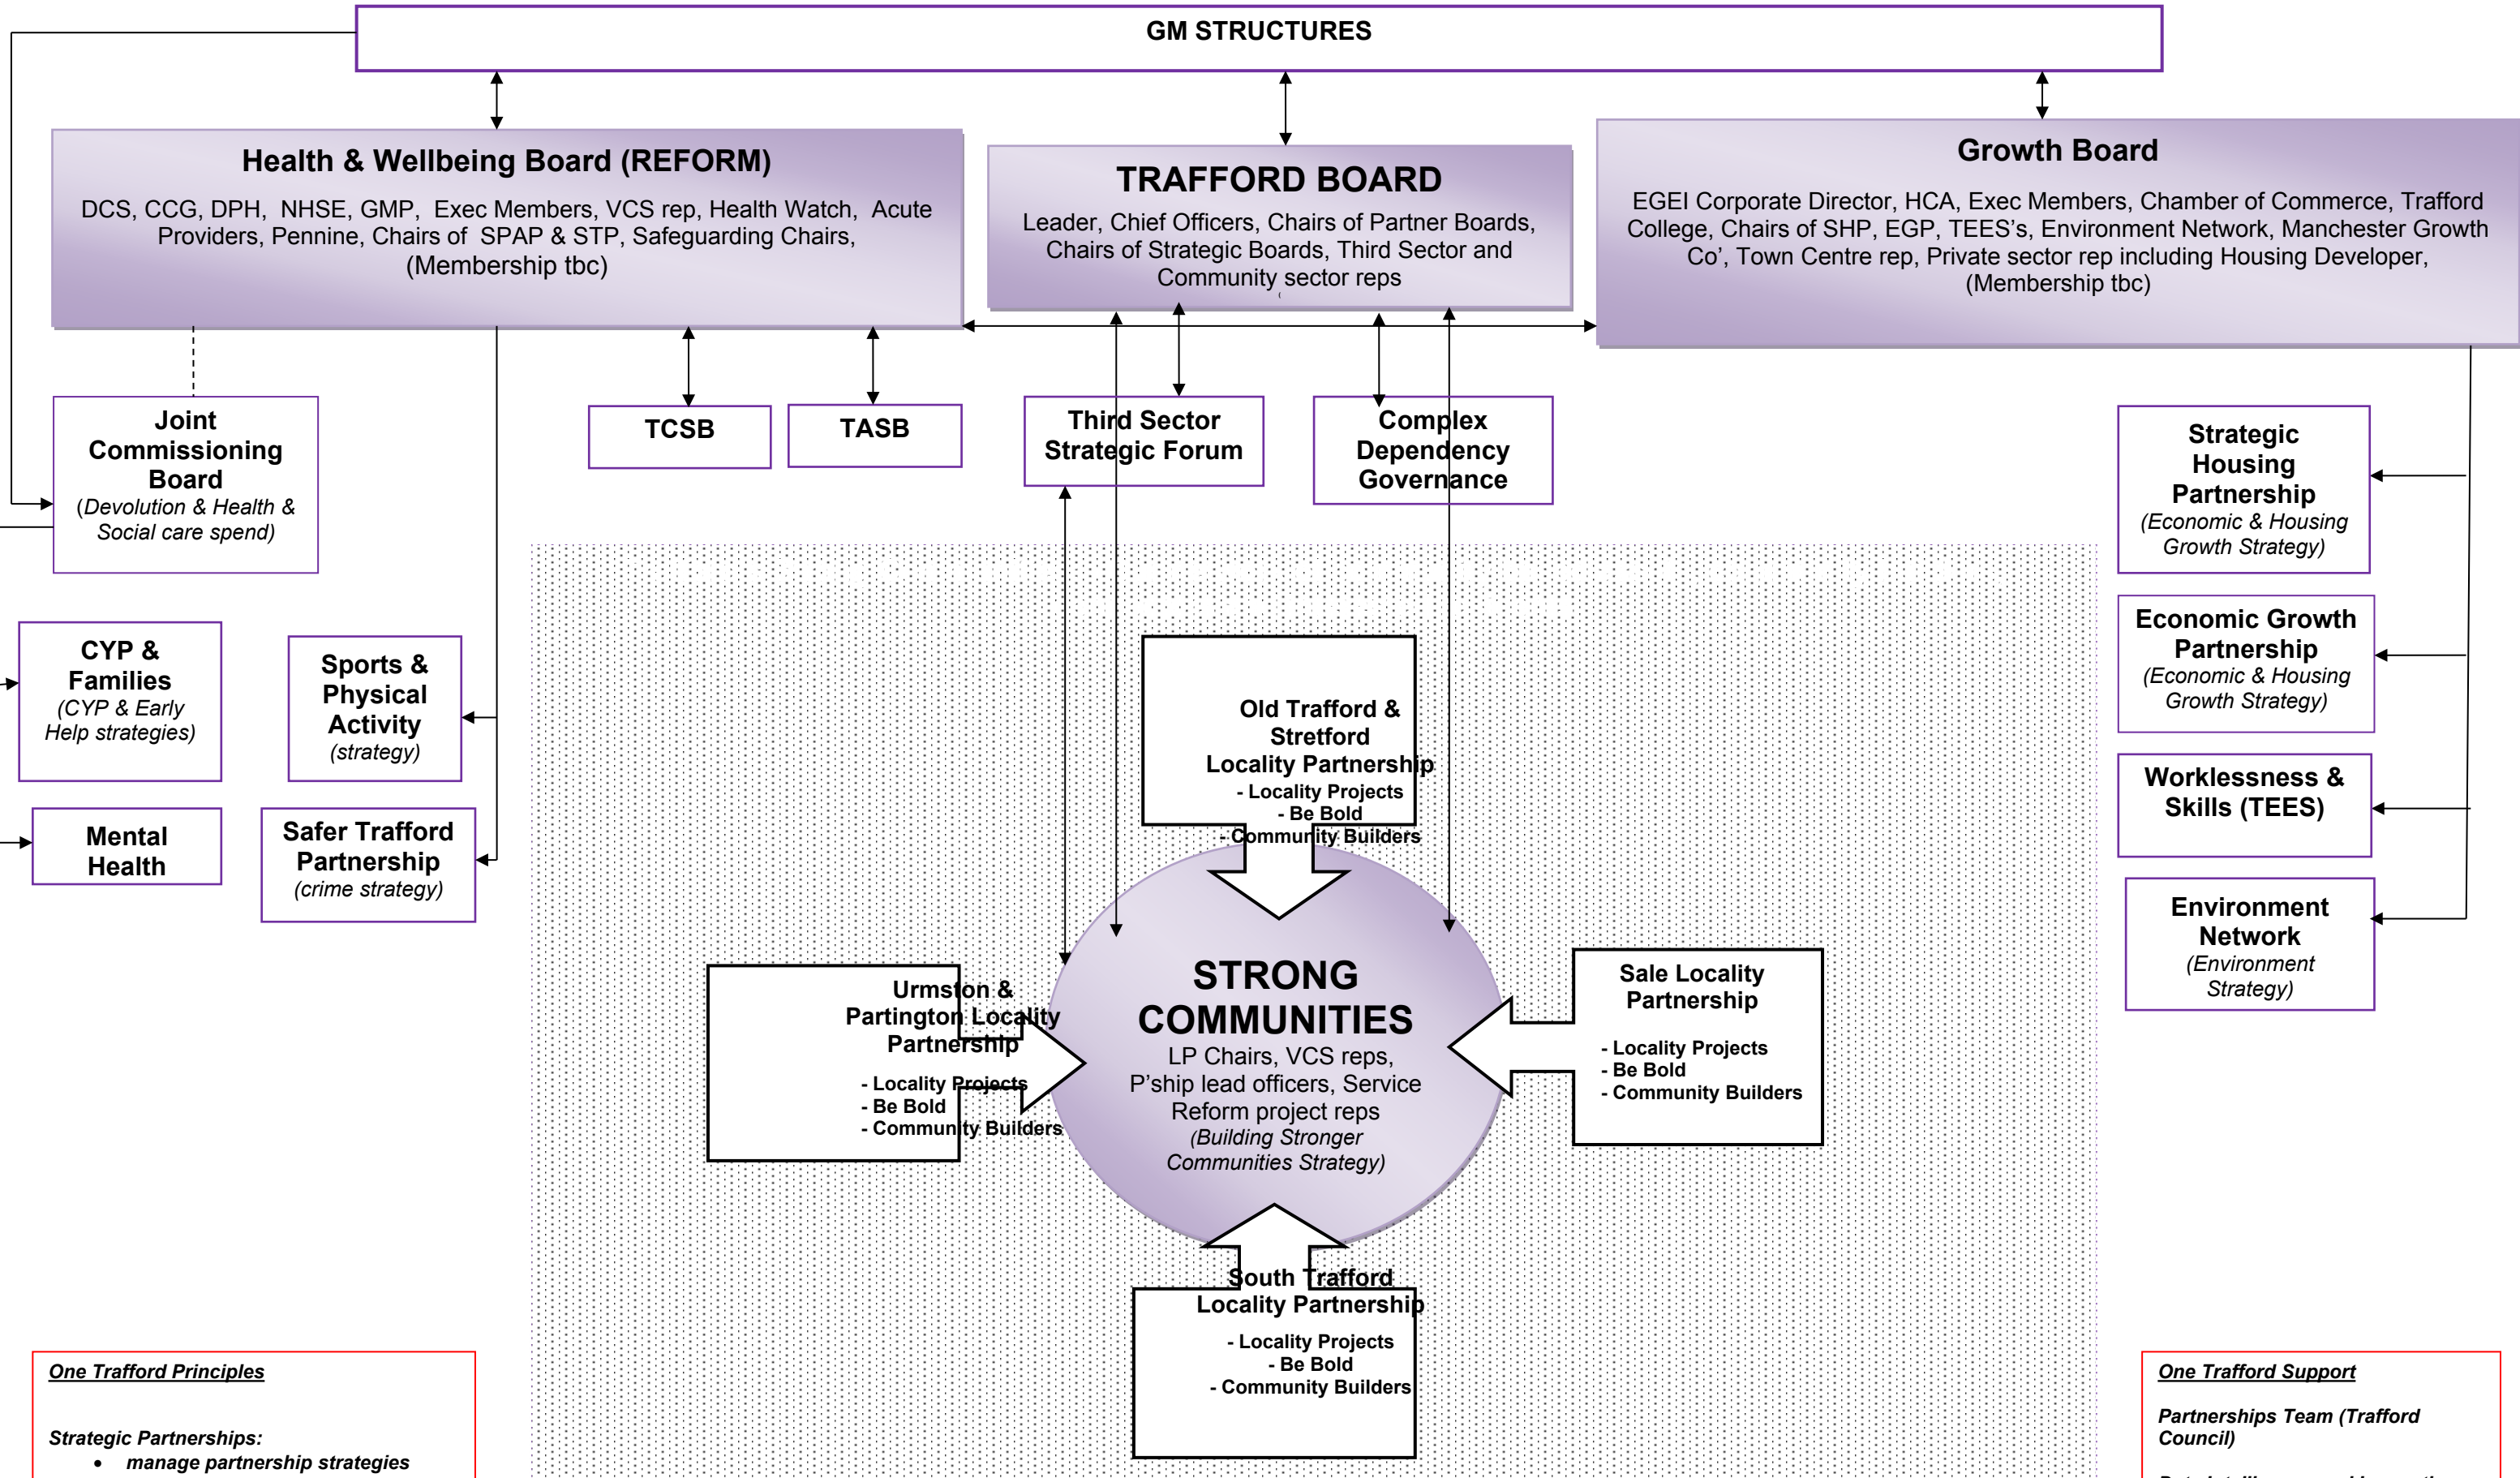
GM STRUCTURES

Health & Wellbeing Board (REFORM)
DCS, CCG, DPH, NHSE, GMP, Exec Members, VCS rep, Health Watch, Acute Providers, Pennine, Chairs of SPAP & STP, Safeguarding Chairs, (Membership tbc)

TRAFFORD BOARD
Leader, Chief Officers, Chairs of Partner Boards, Chairs of Strategic Boards, Third Sector and Community sector reps

Growth Board
EGEI Corporate Director, HCA, Exec Members, Chamber of Commerce, Trafford College, Chairs of SHP, EGP, TEES's, Environment Network, Manchester Growth Co', Town Centre rep, Private sector rep including Housing Developer, (Membership tbc)

Joint Commissioning Board
(Devolution & Health & Social care spend)

TCSB

TASB

Third Sector Strategic Forum

Complex Dependency Governance

Strategic Housing Partnership
(Economic & Housing Growth Strategy)

Economic Growth Partnership
(Economic & Housing Growth Strategy)

Worklessness & Skills (TEES)

Environment Network
(Environment Strategy)

CYP & Families
(CYP & Early Help strategies)

Sports & Physical Activity
(strategy)

Mental Health

Safer Trafford Partnership
(crime strategy)

Old Trafford & Stretford Locality Partnership
- Locality Projects
- Be Bold
- Community Builders

Urmston & Partington Locality Partnership
- Locality Projects
- Be Bold
- Community Builders

STRONG COMMUNITIES
LP Chairs, VCS reps, P'ship lead officers, Service Reform project reps
(Building Stronger Communities Strategy)

Sale Locality Partnership
- Locality Projects
- Be Bold
- Community Builders

South Trafford Locality Partnership
- Locality Projects
- Be Bold
- Community Builders

One Trafford Principles

Strategic Partnerships:
• manage partnership strategies

One Trafford Support

Partnerships Team (Trafford Council)

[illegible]